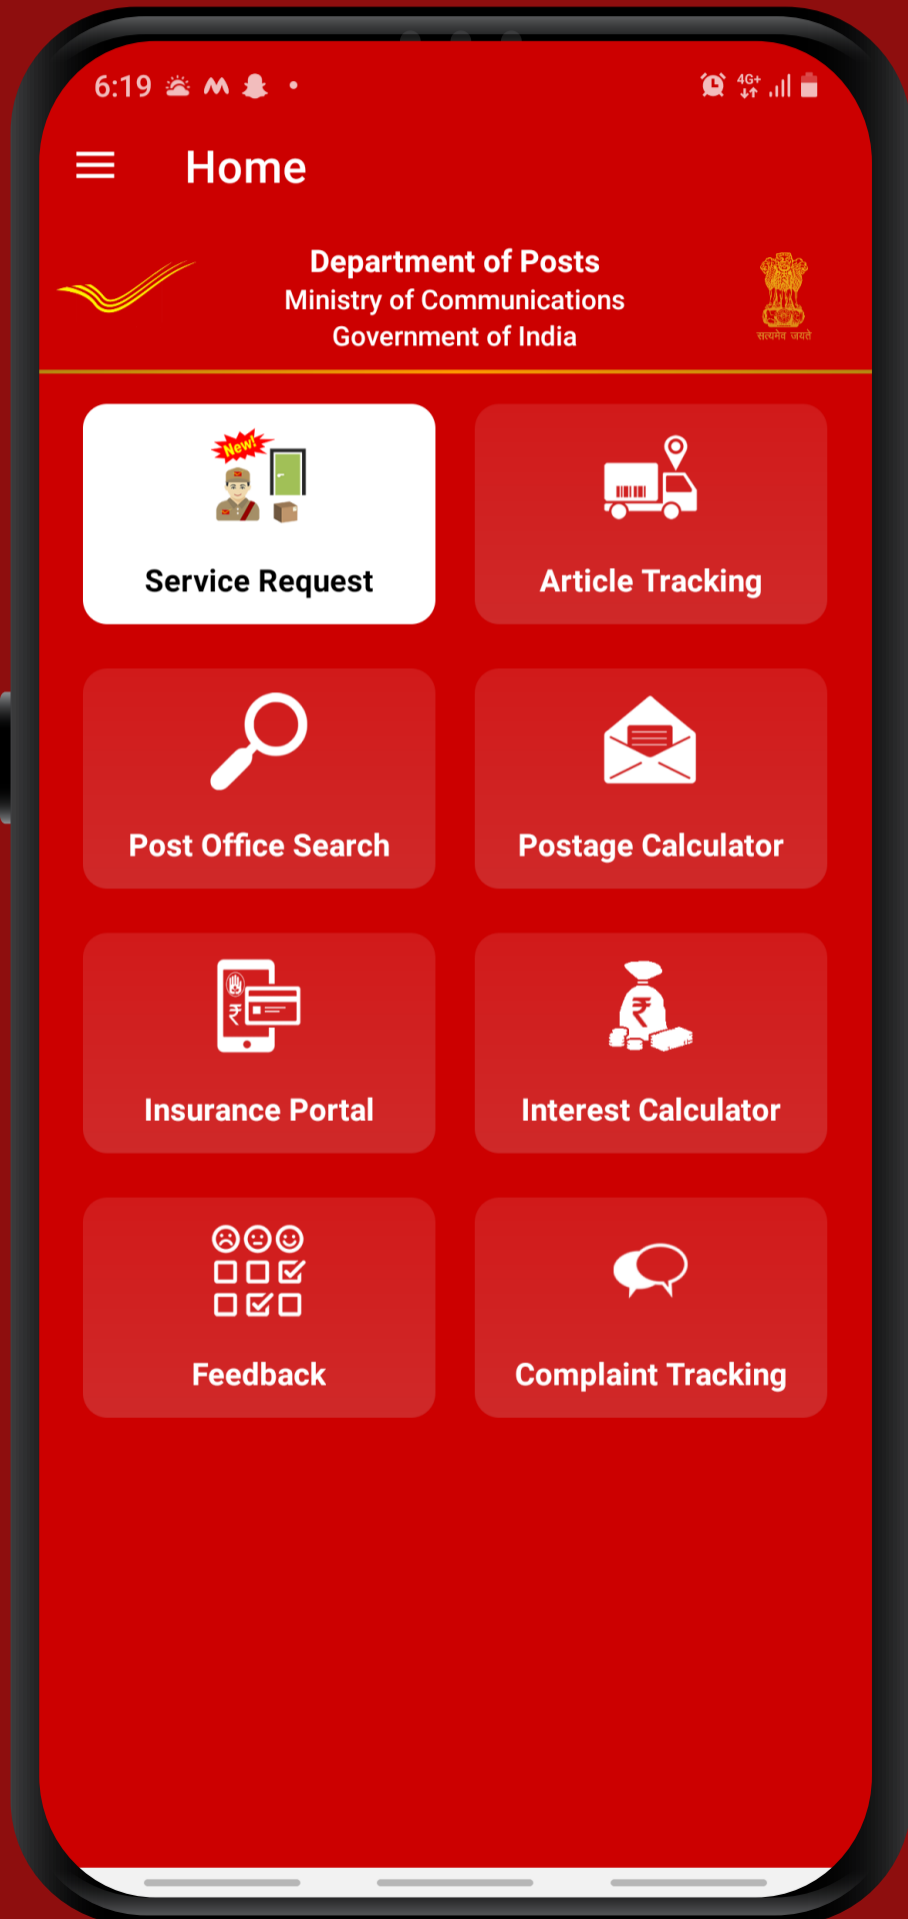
6:19

4G+

Home

Department of Posts
Ministry of Communications
Government of India

सत्यमेव जयते

New!

Service Request

Article Tracking

Post Office Search

Postage Calculator

Insurance Portal

Interest Calculator

Feedback

Complaint Tracking